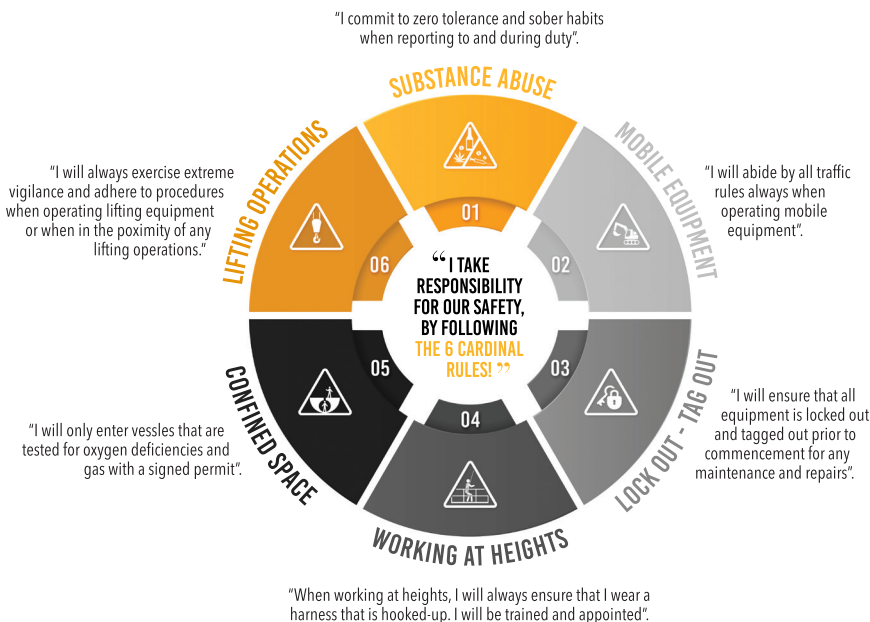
"I commit to zero tolerance and sober habits when reporting to and during duty".

SUBSTANCE ABUSE

01

MOBILE EQUIPMENT

"I will abide by all traffic rules always when operating mobile equipment".

02

LIFTING OPERATIONS

"I will always exercise extreme vigilance and adhere to procedures when operating lifting equipment or when in the poximity of any lifting operations."

06

" I TAKE RESPONSIBILITY FOR OUR SAFETY, BY FOLLOWING THE 6 CARDINAL RULES! "

03

LOCK OUT - TAG OUT

"I will ensure that all equipment is locked out and tagged out prior to commencement for any maintenance and repairs".

05

CONFINED SPACE

"I will only enter vessels that are tested for oxygen deficiencies and gas with a signed permit".

04

WORKING AT HEIGHTS

"When working at heights, I will always ensure that I wear a harness that is hooked-up. I will be trained and appointed".